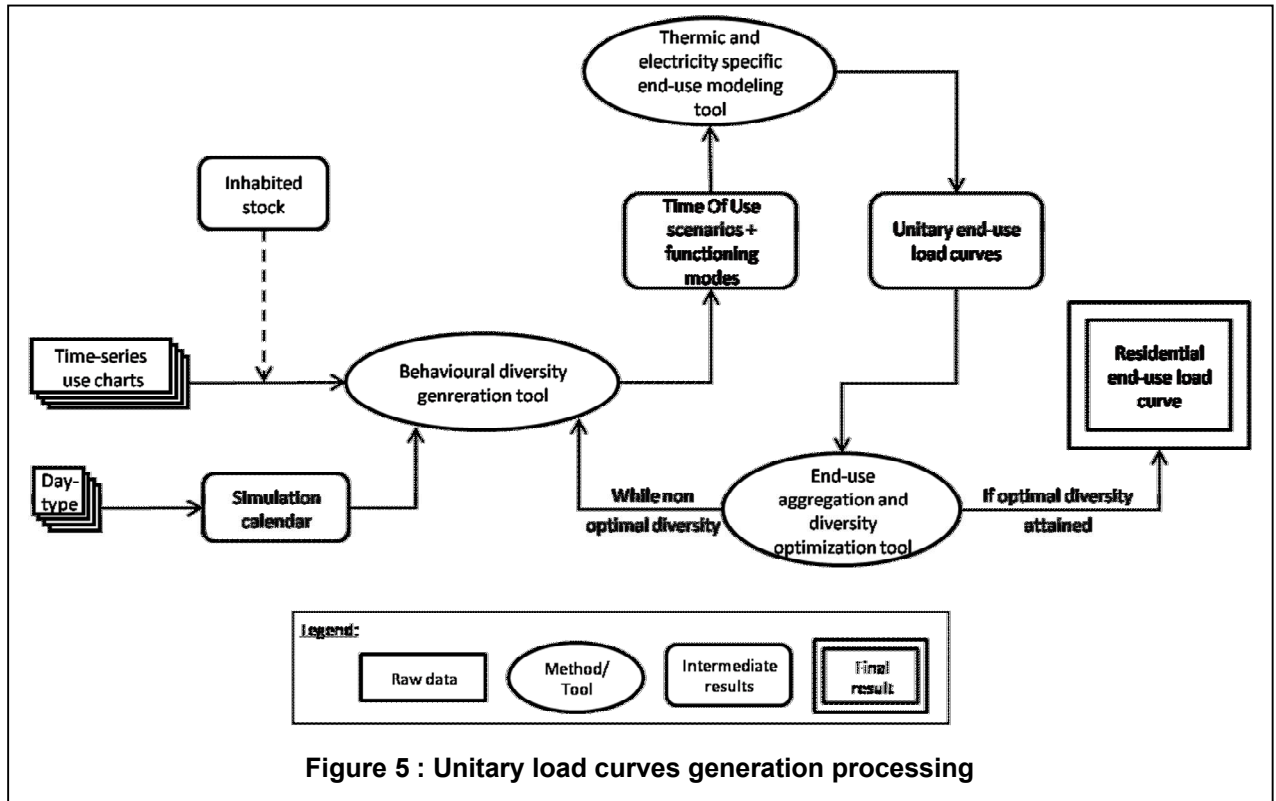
Thermic and electricity specific end-use modeling tool

Inhabited stock

Time Of Use scenarios + functioning modes

Unitary end-use load curves

Time-series use charts

Behavioural diversity genreration tool

Residential end-use load curve

Day-type

Simulation calendar

While non optimal diversity

End-use aggregation and diversity optimization tool

If optimal diversity attained

Legend:

Raw data

Method/ Tool

Intermediate results

Final result

Figure 5 : Unitary load curves generation processing